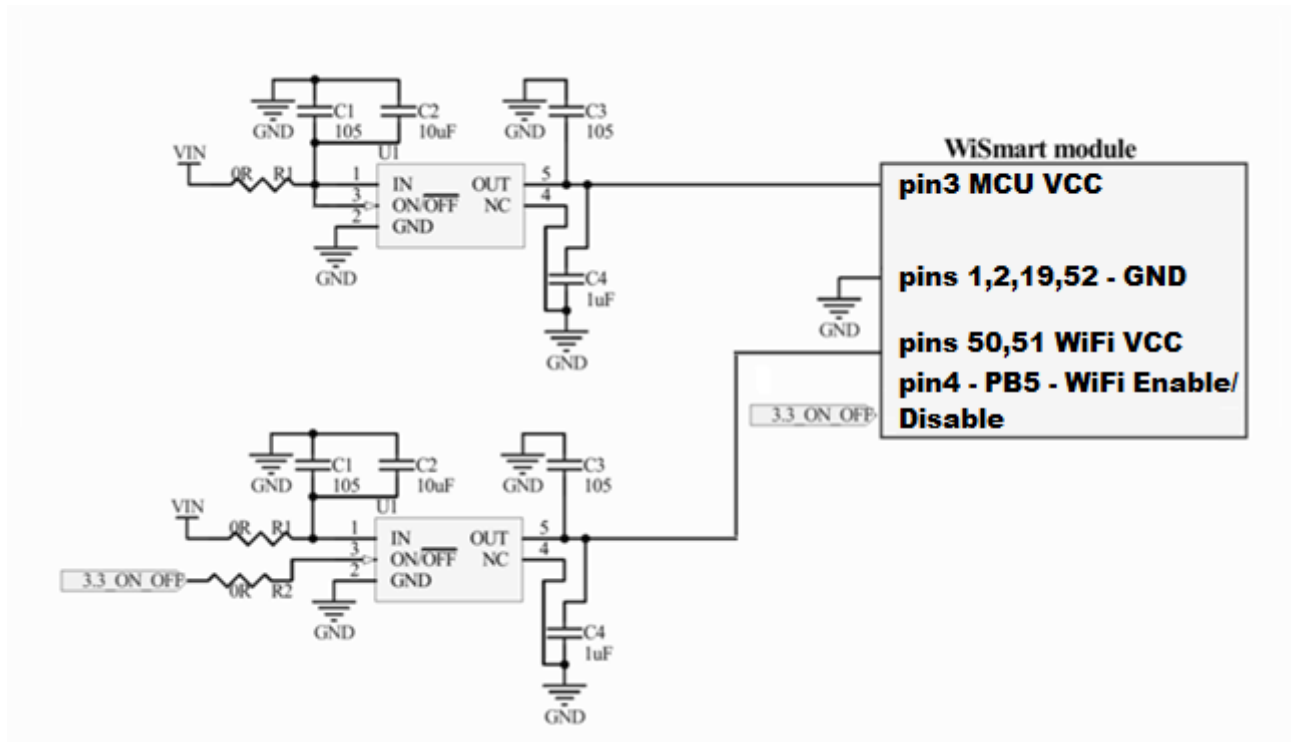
GND
C1
105
C2
10uF
GND
C3
105
U1
VIN
0R
R1
1
3
2
IN
ON/$\overline{OFF}$
GND
OUT
NC
5
4
GND
C4
1uF
GND

WiSmart module
pin3 MCU VCC
pins 1,2,19,52 - GND
GND
pins 50,51 WiFi VCC
pin4 - PB5 - WiFi Enable/ Disable
3.3_ON_OFF

GND
C1
105
C2
10uF
GND
C3
105
U1
VIN
0R
R1
1
3
2
IN
ON/$\overline{OFF}$
GND
OUT
NC
5
4
3.3_ON_OFF
0R
R2
GND
C4
1uF
GND